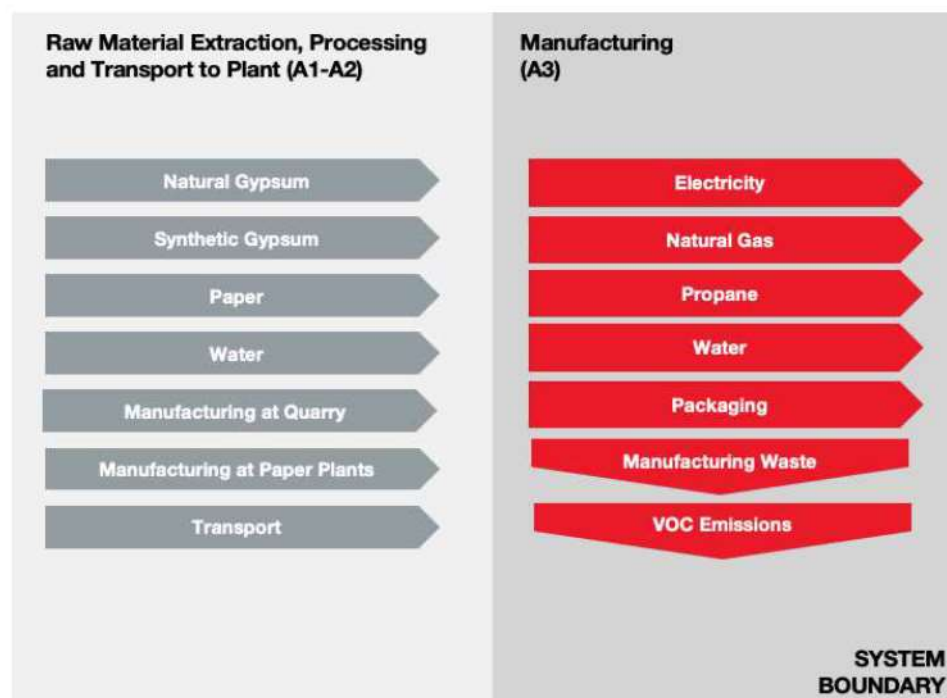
Raw Material Extraction, Processing and Transport to Plant (A1-A2)

Natural Gypsum

Synthetic Gypsum

Paper

Water

Manufacturing at Quarry

Manufacturing at Paper Plants

Transport

Manufacturing (A3)

Electricity

Natural Gas

Propane

Water

Packaging

Manufacturing Waste

VOC Emissions

SYSTEM BOUNDARY